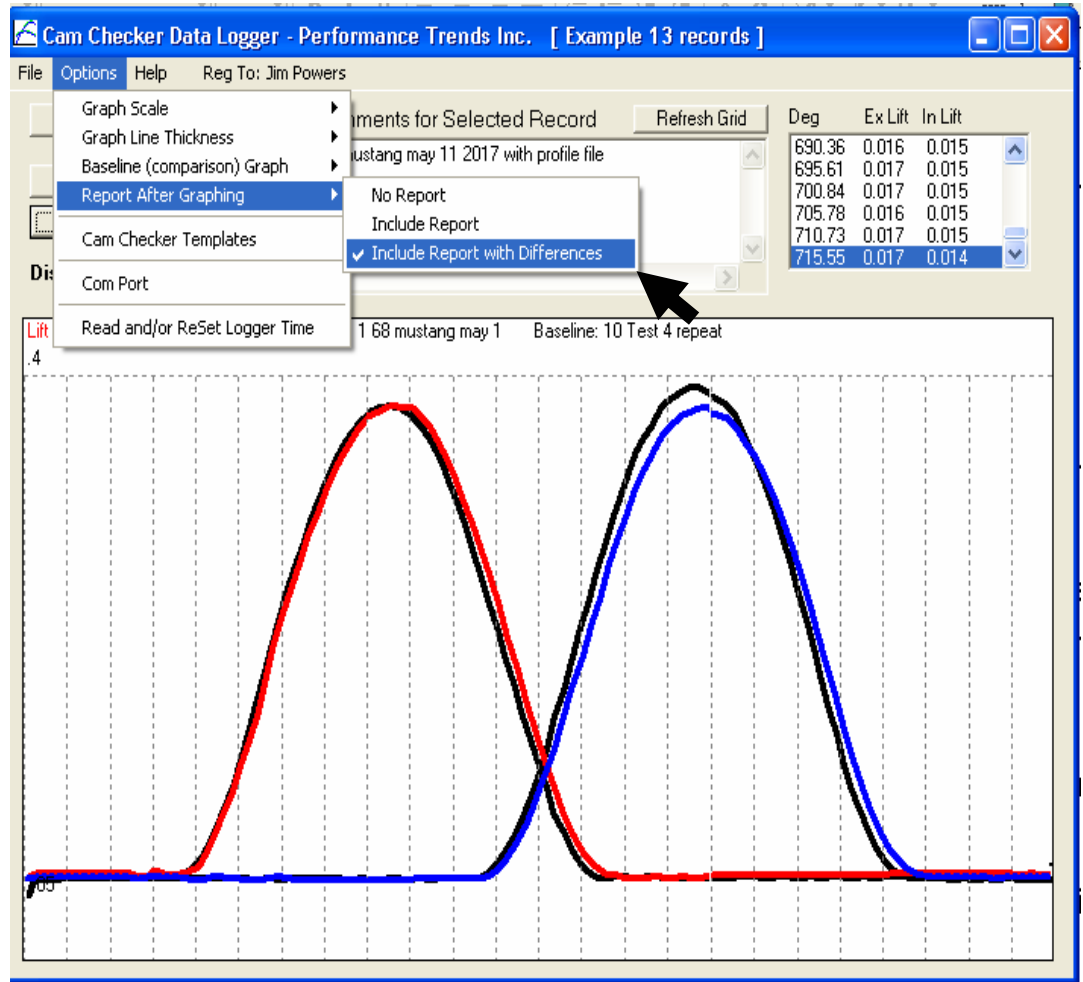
Cam Checker Data Logger - Performance Trends Inc. [ Example 13 records ]

File Options Help Reg To: Jim Powers

Graph Scale
Graph Line Thickness
Baseline (comparison) Graph
Report After Graphing
Cam Checker Templates
Com Port
Read and/or ReSet Logger Time

No Report
Include Report
✔ Include Report with Differences

mments for Selected Record

Refresh Grid

mustang may 11 2017 with profile file

Dis

| Deg | Ex Lift | In Lift |
|---|---|---|
| 690.36 | 0.016 | 0.015 |
| 695.61 | 0.017 | 0.015 |
| 700.84 | 0.017 | 0.015 |
| 705.78 | 0.016 | 0.015 |
| 710.73 | 0.017 | 0.015 |
| 715.55 | 0.017 | 0.014 |

Lift

1 68 mustang may 1 Baseline: 10 Test 4 repeat

.4

.00